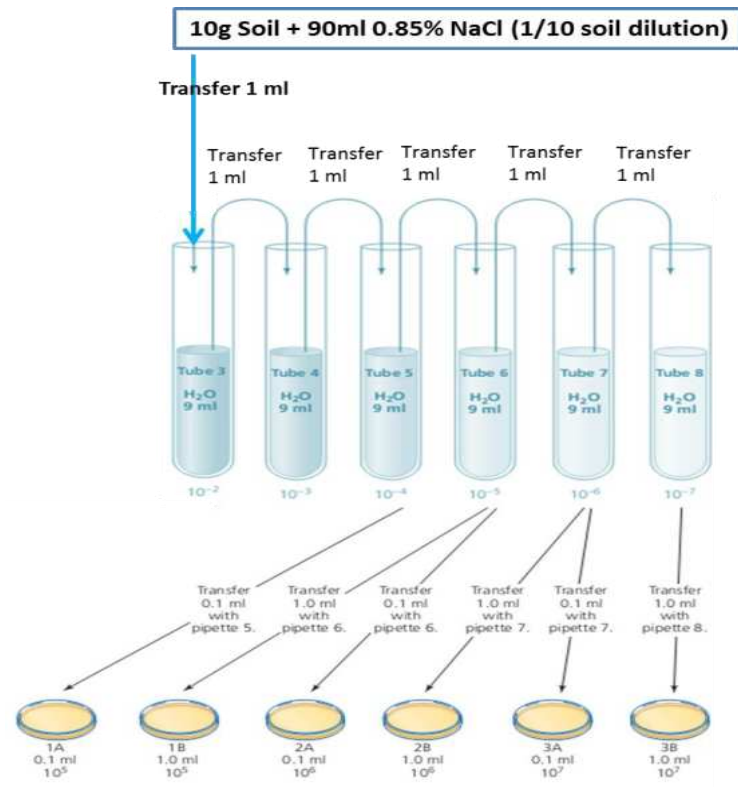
10g Soil + 90ml 0.85% NaCl (1/10 soil dilution)

Transfer 1 ml

Transfer 1 ml

Transfer 1 ml

Transfer 1 ml

Transfer 1 ml

Transfer 1 ml

Tube 3 $H_2O$ 9 ml

Tube 4 $H_2O$ 9 ml

Tube 5 $H_2O$ 9 ml

Tube 6 $H_2O$ 9 ml

Tube 7 $H_2O$ 9 ml

Tube 8 $H_2O$ 9 ml

$10^{-2}$ $10^{-3}$ $10^{-4}$ $10^{-5}$ $10^{-6}$ $10^{-7}$

Transfer 0.1 ml with pipette 5.

Transfer 1.0 ml with pipette 6.

Transfer 0.1 ml with pipette 6.

Transfer 1.0 ml with pipette 7.

Transfer 0.1 ml with pipette 7.

Transfer 1.0 ml with pipette 8.

1A 0.1 ml $10^5$

1B 1.0 ml $10^5$

2A 0.1 ml $10^6$

2B 1.0 ml $10^6$

3A 0.1 ml $10^7$

3B 1.0 ml $10^7$